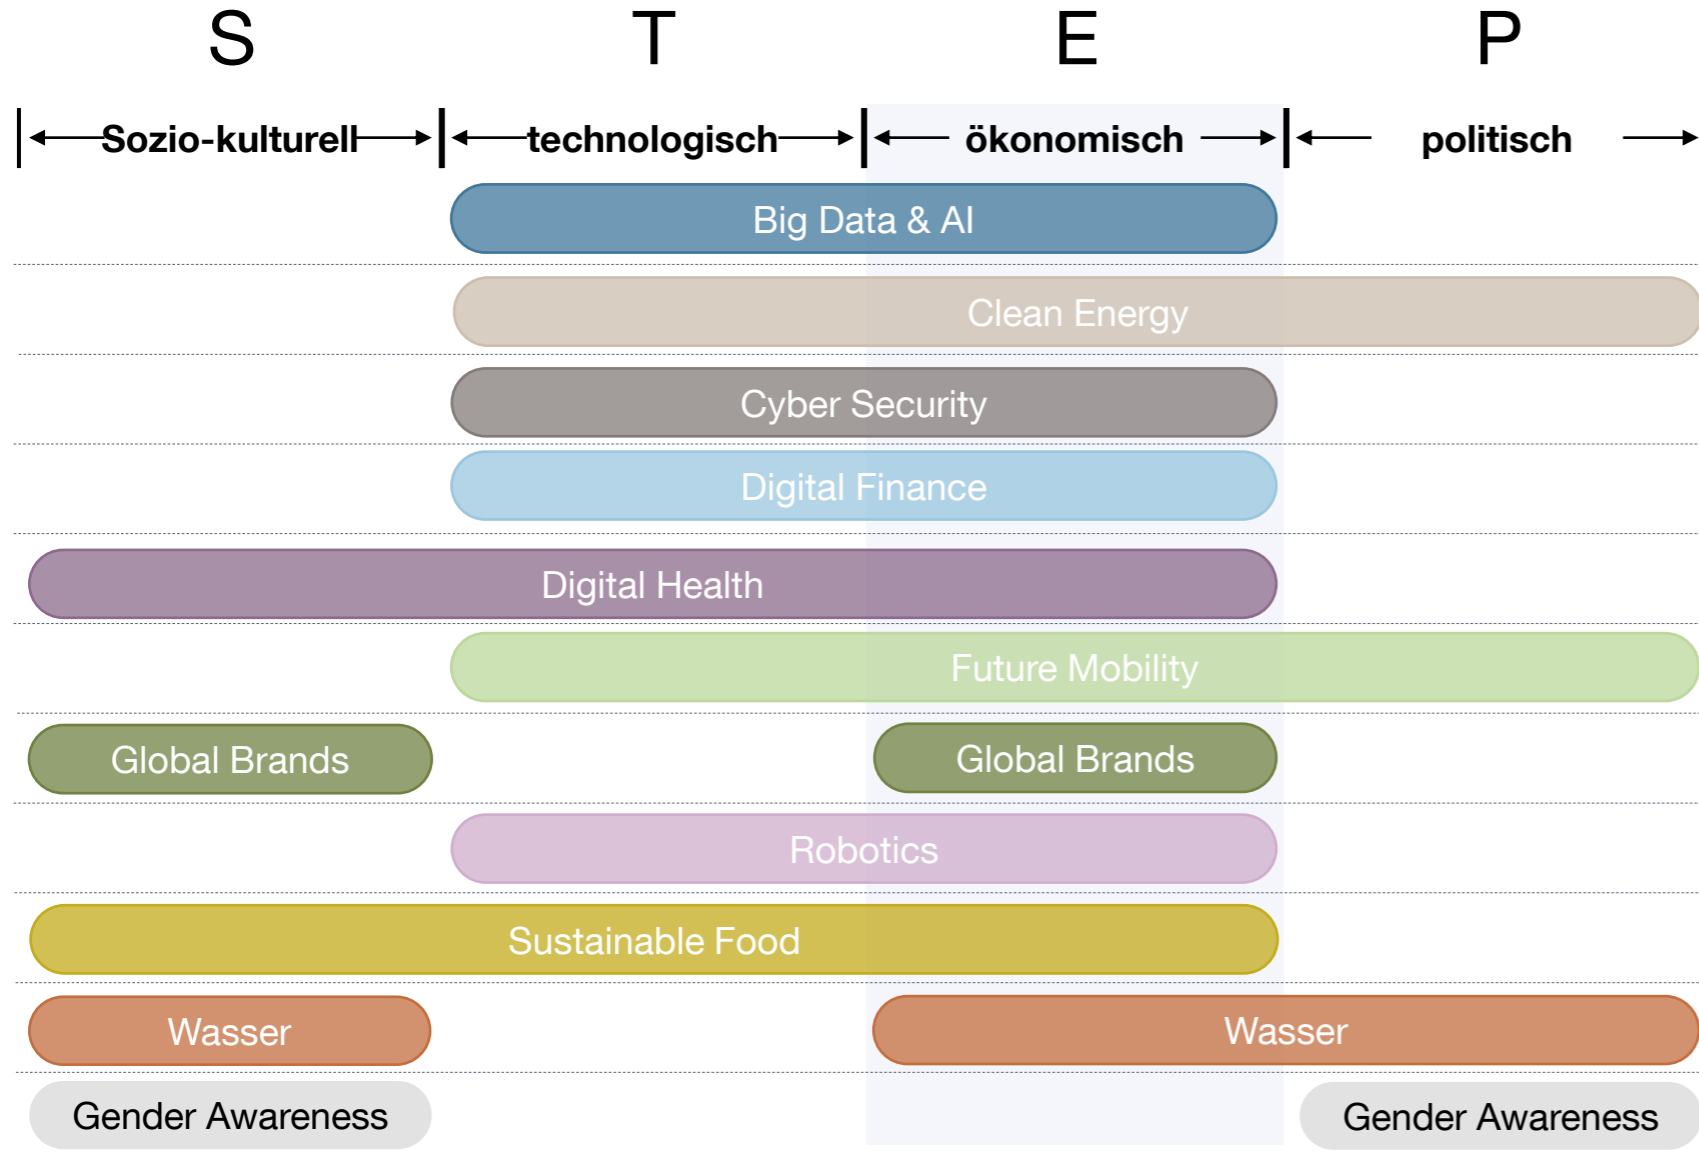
S T E P

Sozio-kulturell technologisch ökonomisch politisch

Big Data & AI

Clean Energy

Cyber Security

Digital Finance

Digital Health

Future Mobility

Global Brands Global Brands

Robotics

Sustainable Food

Wasser Wasser

Gender Awareness Gender Awareness